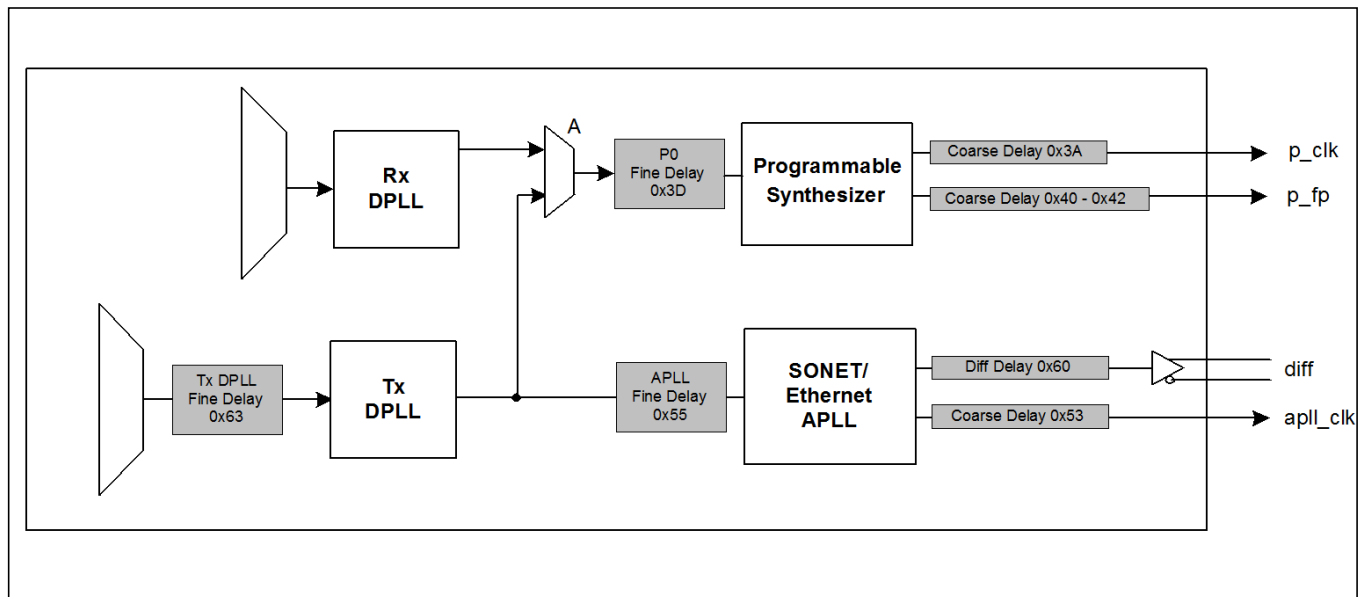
Rx DPLL

A

P0 Fine Delay 0x3D

Programmable Synthesizer

Coarse Delay 0x3A

p_clk

Coarse Delay 0x40 - 0x42

p_fp

Tx DPLL Fine Delay 0x63

Tx DPLL

APLL Fine Delay 0x55

SONET/ Ethernet APLL

Diff Delay 0x60

diff

Coarse Delay 0x53

apll_clk